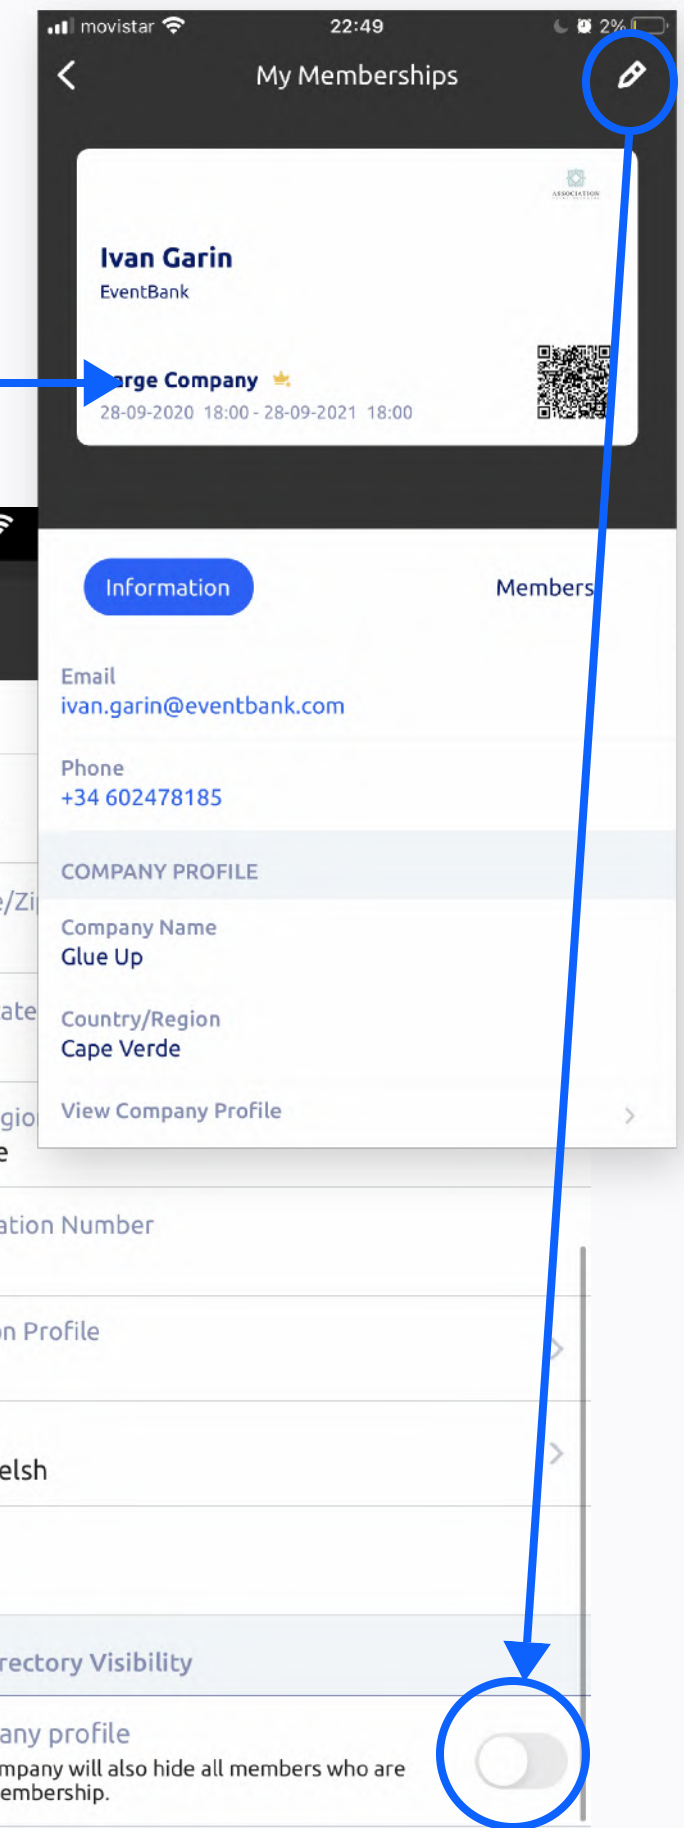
movistar 22:49 2%

My Memberships

ASSOCIATION

Ivan Garin
EventBank

arge Company
28-09-2020 18:00 - 28-09-2021 18:00

Information
Members

Email
ivan.garin@eventbank.com

Phone
+34 602478185

COMPANY PROFILE

Company Name
Glue Up

Country/Region
Cape Verde

View Company Profile

e/Zi

ate

gio
e

ation Number

n Profile

elsh

rectory Visibility

any profile
mpany will also hide all members who are embership.